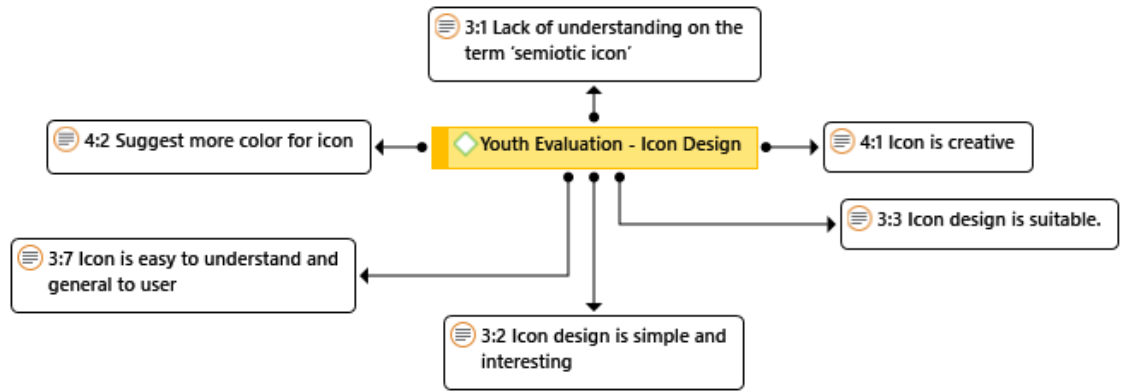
3:1 Lack of understanding on the term ‘semiotic icon’

4:2 Suggest more color for icon

Youth Evaluation - Icon Design

4:1 Icon is creative

3:3 Icon design is suitable.

3:7 Icon is easy to understand and general to user

3:2 Icon design is simple and interesting